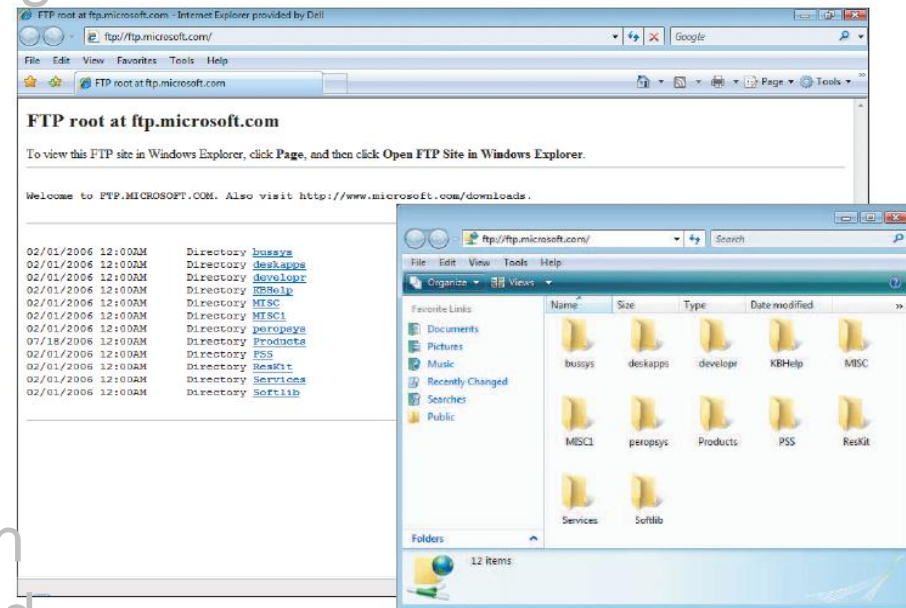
FTP root at ftp.microsoft.com - Internet Explorer provided by Dell

ftp://ftp.microsoft.com/

Google

File Edit View Favorites Tools Help

FTP root at ftp.microsoft.com

Page ▾ Tools ▾

FTP root at ftp.microsoft.com

To view this FTP site in Windows Explorer, click Page, and then click Open FTP Site in Windows Explorer.

Welcome to FTP.MICROSOFT.COM. Also visit http://www.microsoft.com/downloads.

02/01/2006 12:00AM Directory bussys
02/01/2006 12:00AM Directory deskapps
02/01/2006 12:00AM Directory developr
02/01/2006 12:00AM Directory KBHelp
02/01/2006 12:00AM Directory MISC
02/01/2006 12:00AM Directory MISC1
02/01/2006 12:00AM Directory peropsys
07/18/2006 12:00AM Directory Products
02/01/2006 12:00AM Directory PSS
02/01/2006 12:00AM Directory ResKit
02/01/2006 12:00AM Directory Services
02/01/2006 12:00AM Directory Softlib

ftp://ftp.microsoft.com/

Search

File Edit View Tools Help

Organize ▾ Views ▾

Favorite Links

Documents

Pictures

Music

Recently Changed

Searches

Public

Name Size Type Date modified

bussys deskapps developr KBHelp MISC

MISC1 peropsys Products PSS ResKit

Services Softlib

Folders

12 items